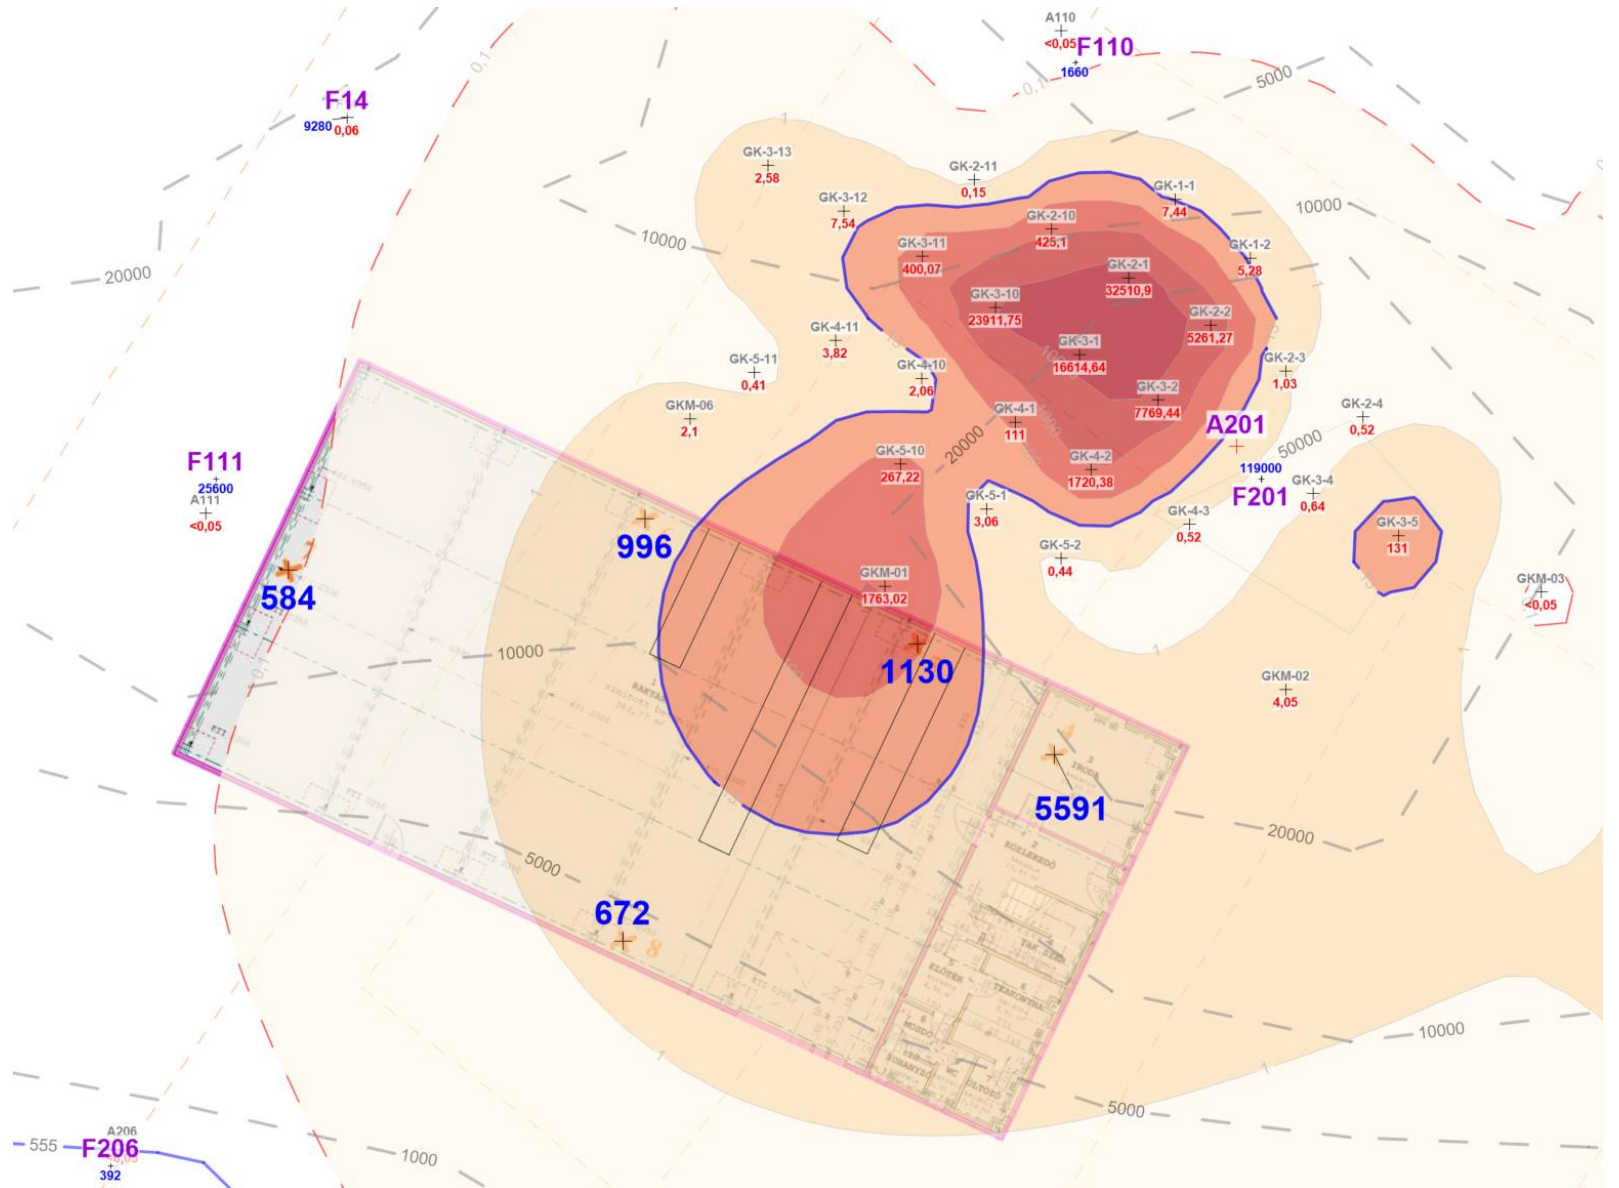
A110
<0,05 F110
1660

F14
9280 0,06

0,1
0,1
5000

GK-3-13
2,58

GK-2-11
0,15

GK-1-1
7,44

GK-3-12
7,54

GK-2-10
425,1

10000

10000

GK-3-11
400,07

GK-1-2
5,28

20000

GK-2-1
32510,9

GK-3-10
23911,75

GK-2-2
5261,27

GK-4-11
3,82

GK-3-1
16614,64

GK-5-11
0,41

GK-4-10
2,06

GK-2-3
1,03

GK-3-2
7769,44

GKM-06
2,1

GK-4-1
111

A201

GK-2-4
0,52

F111
25600
A111
<0,05

GK-5-10
267,22

20000

50000

GK-4-2
1720,38

119000
F201

GK-3-4
0,64

GK-5-1
3,06

GK-4-3
0,52

996

GK-3-5
131

584

GK-5-2
0,44

GKM-01
1763,02

GKM-03
<0,05

10000

1130

GKM-02
4,05

5591

20000

5000

672

10000

5000

A206
555 F206
392

1000